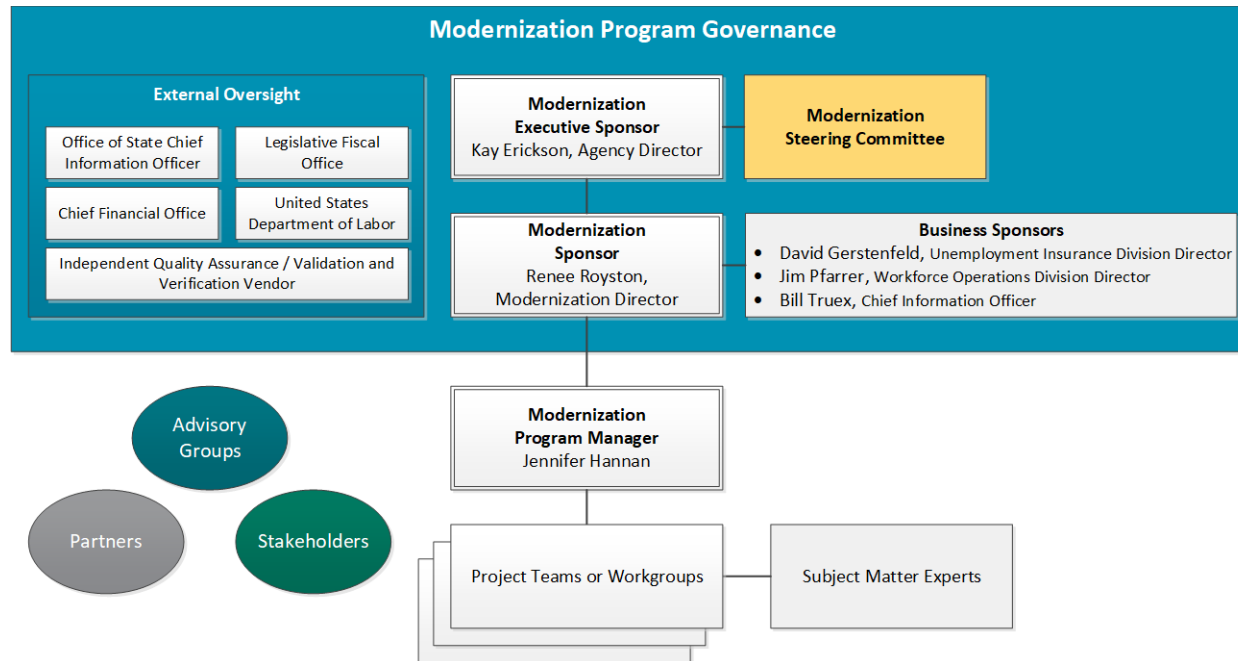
Modernization Program Governance

External Oversight

Office of State Chief Information Officer

Legislative Fiscal Office

Chief Financial Office

United States Department of Labor

Independent Quality Assurance / Validation and Verification Vendor

Modernization Executive Sponsor
Kay Erickson, Agency Director

Modernization Steering Committee

Modernization Sponsor
Renee Royston, Modernization Director

Business Sponsors
- David Gerstenfeld, Unemployment Insurance Division Director
- Jim Pfarrer, Workforce Operations Division Director
- Bill Truex, Chief Information Officer

Modernization Program Manager
Jennifer Hannan

Advisory Groups

Partners

Stakeholders

Project Teams or Workgroups

Subject Matter Experts